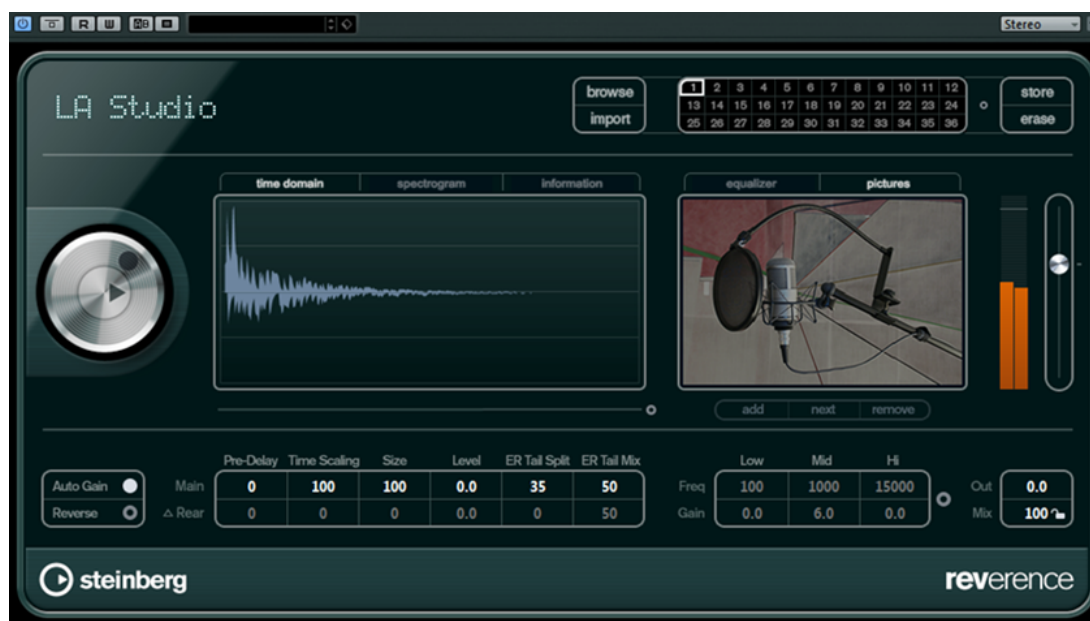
R W

Stereo

LA Studio

browse
import

| 1 | 2 | 3 | 4 | 5 | 6 | 7 | 8 | 9 | 10 | 11 | 12 |
|---|---|---|---|---|---|---|---|---|---|---|---|
| 13 | 14 | 15 | 16 | 17 | 18 | 19 | 20 | 21 | 22 | 23 | 24 |
| 25 | 26 | 27 | 28 | 29 | 30 | 31 | 32 | 33 | 34 | 35 | 36 |

store
erase

time domain
spectrogram
information

equalizer
pictures

add
next
remove

Auto Gain
Reverse

| | Pre-Delay | Time Scaling | Size | Level | ER Tail Split | ER Tail Mix |
|---|---|---|---|---|---|---|
| Main | 0 | 100 | 100 | 0.0 | 35 | 50 |
| △ Rear | 0 | 0 | 0 | 0.0 | 0 | 50 |

| | Low | Mid | Hi |
|---|---|---|---|
| Freq | 100 | 1000 | 15000 |
| Gain | 0.0 | 6.0 | 0.0 |

Out 0.0
Mix 100

steinberg

reverence